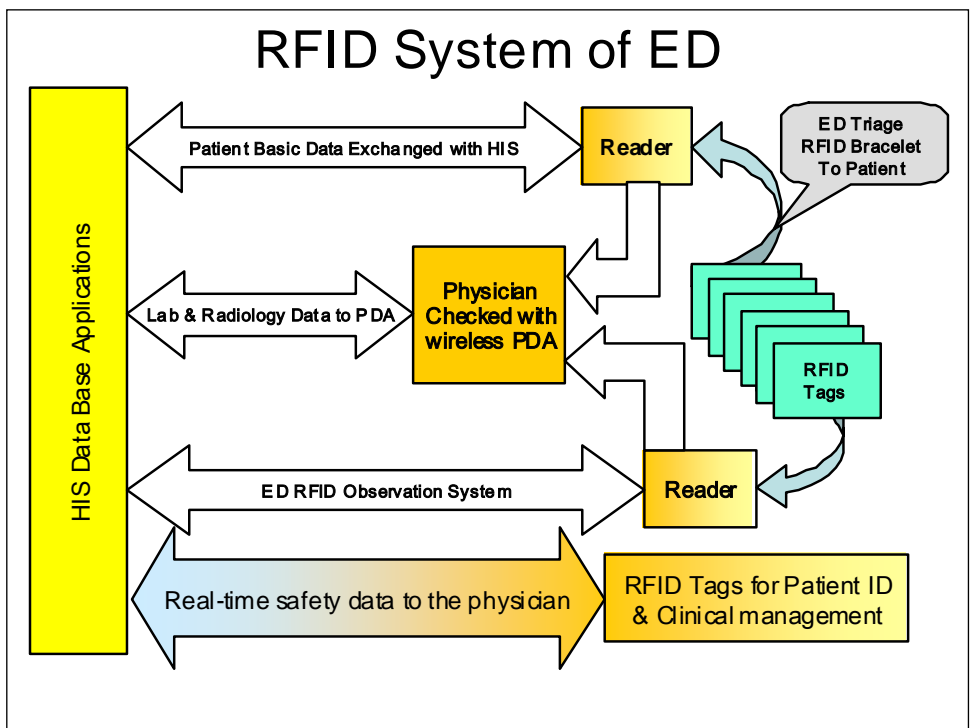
RFID System of ED

HIS Data Base Applications

Patient Basic Data Exchanged with HIS

Reader

ED Triage RFID Bracelet To Patient

Lab & Radiology Data to PDA

Physician Checked with wireless PDA

RFID Tags

ED RFID Observation System

Reader

Real-time safety data to the physician

RFID Tags for Patient ID & Clinical management